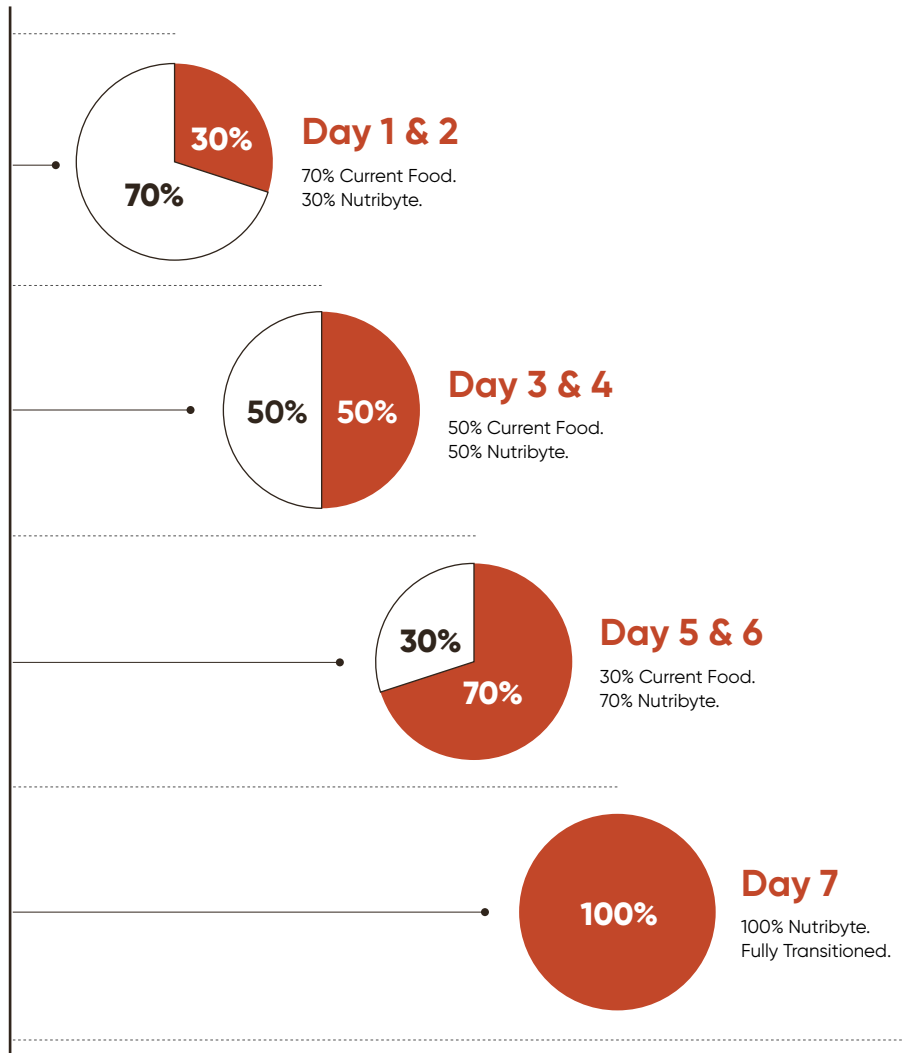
30%
70%
Day 1 & 2
70% Current Food.
30% Nutribyte.

50%
50%
Day 3 & 4
50% Current Food.
50% Nutribyte.

30%
70%
Day 5 & 6
30% Current Food.
70% Nutribyte.

100%
Day 7
100% Nutribyte.
Fully Transitioned.